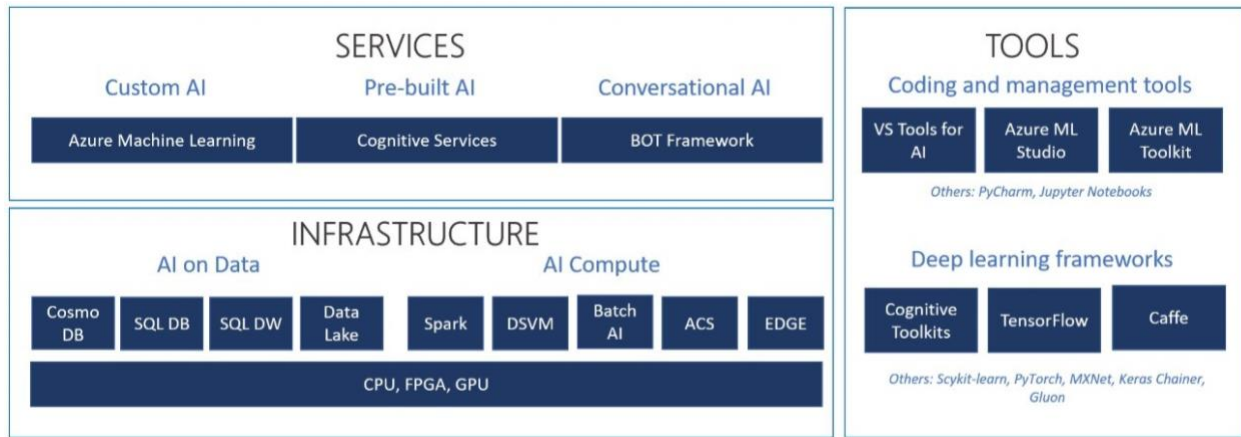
SERVICES

Custom AI

Pre-built AI

Conversational AI

Azure Machine Learning

Cognitive Services

BOT Framework

INFRASTRUCTURE

AI on Data

AI Compute

Cosmo DB

SQL DB

SQL DW

Data Lake

Spark

DSVM

Batch AI

ACS

EDGE

CPU, FPGA, GPU

TOOLS

Coding and management tools

VS Tools for AI

Azure ML Studio

Azure ML Toolkit

Others: PyCharm, Jupyter Notebooks

Deep learning frameworks

Cognitive Toolkits

TensorFlow

Caffe

Others: Scykit-learn, PyTorch, MXNet, Keras Chainer, Gluon